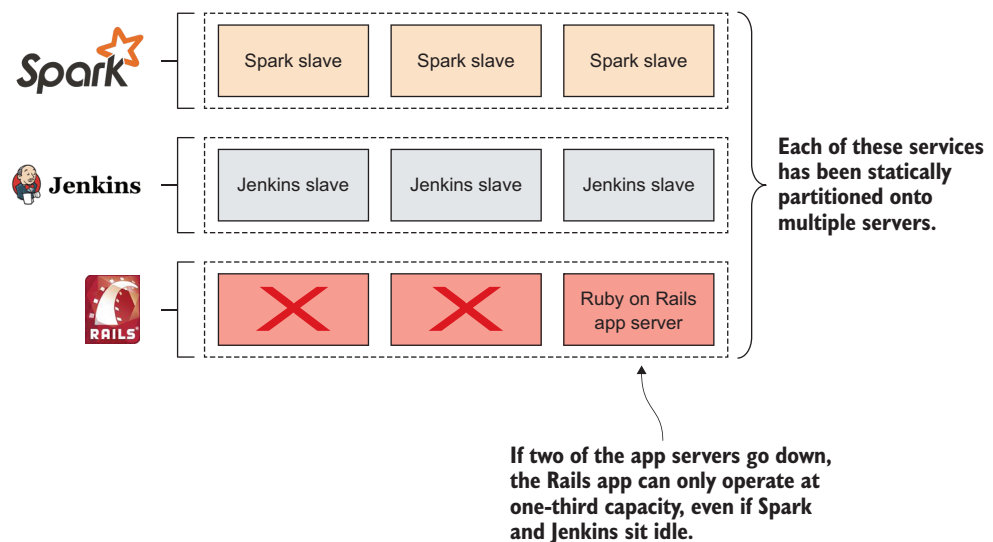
Spark

Spark slave

Spark slave

Spark slave

Jenkins

Jenkins slave

Jenkins slave

Jenkins slave

RAILS

Ruby on Rails app server

Each of these services has been statically partitioned onto multiple servers.

If two of the app servers go down, the Rails app can only operate at one-third capacity, even if Spark and Jenkins sit idle.